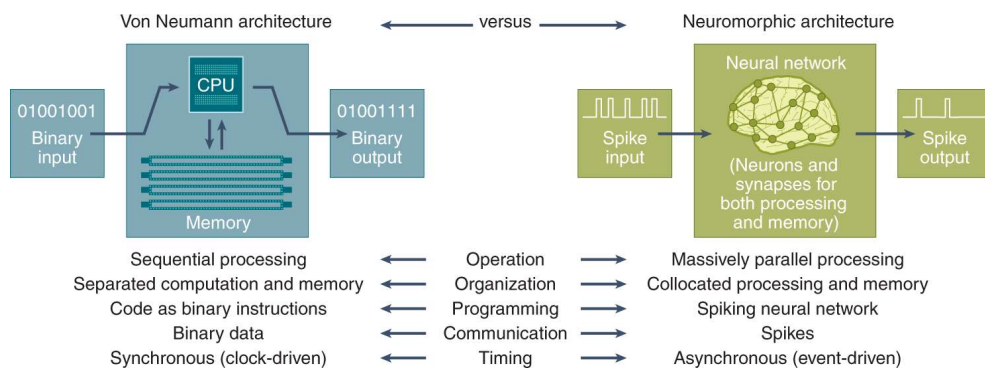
Von Neumann architecture versus Neuromorphic architecture

01001001
Binary input

CPU

Memory

01001111
Binary output

Spike input

Neural network

(Neurons and synapses for both processing and memory)

Spike output

| | | |
|---|---|---|
| Sequential processing | Operation | Massively parallel processing |
| Separated computation and memory | Organization | Collocated processing and memory |
| Code as binary instructions | Programming | Spiking neural network |
| Binary data | Communication | Spikes |
| Synchronous (clock-driven) | Timing | Asynchronous (event-driven) |